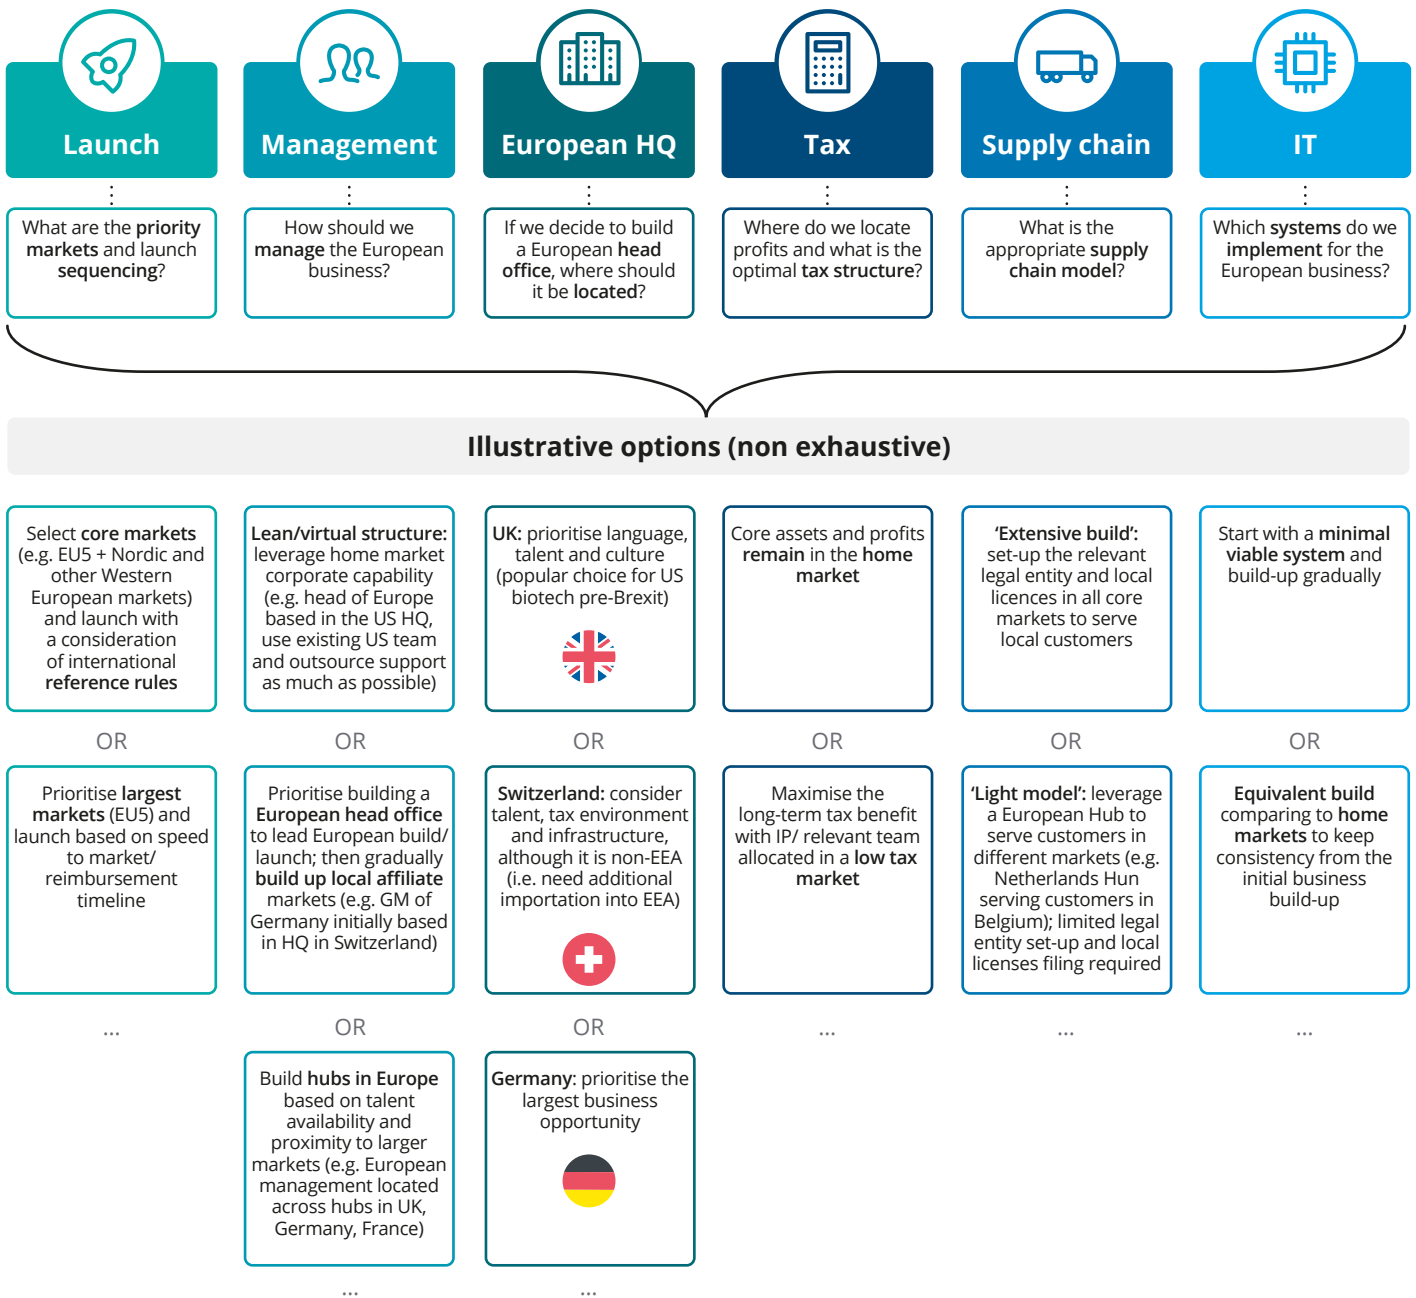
Launch

What are the priority markets and launch sequencing?

Management

How should we manage the European business?

European HQ

If we decide to build a European head office, where should it be located?

Tax

Where do we locate profits and what is the optimal tax structure?

Supply chain

What is the appropriate supply chain model?

IT

Which systems do we implement for the European business?

Illustrative options (non exhaustive)

Select core markets (e.g. EU5 + Nordic and other Western European markets) and launch with a consideration of international reference rules

OR

Prioritise largest markets (EU5) and launch based on speed to market/ reimbursement timeline

...

Lean/virtual structure: leverage home market corporate capability (e.g. head of Europe based in the US HQ, use existing US team and outsource support as much as possible)

OR

Prioritise building a European head office to lead European build/ launch; then gradually build up local affiliate markets (e.g. GM of Germany initially based in HQ in Switzerland)

OR

Build hubs in Europe based on talent availability and proximity to larger markets (e.g. European management located across hubs in UK, Germany, France)

...

UK: prioritise language, talent and culture (popular choice for US biotech pre-Brexit)

OR

Switzerland: consider talent, tax environment and infrastructure, although it is non-EEA (i.e. need additional importation into EEA)

OR

Germany: prioritise the largest business opportunity

...

Core assets and profits remain in the home market

OR

Maximise the long-term tax benefit with IP/ relevant team allocated in a low tax market

...

'Extensive build': set-up the relevant legal entity and local licences in all core markets to serve local customers

OR

'Light model': leverage a European Hub to serve customers in different markets (e.g. Netherlands Hun serving customers in Belgium); limited legal entity set-up and local licenses filing required

...

Start with a minimal viable system and build-up gradually

OR

Equivalent build comparing to home markets to keep consistency from the initial business build-up

...